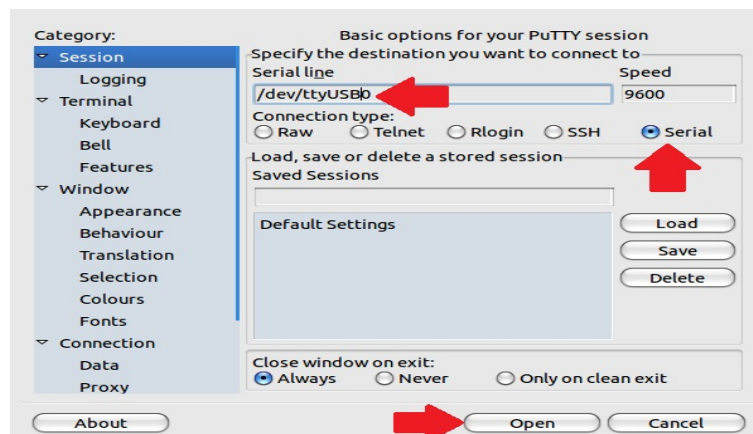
Category:

Session
Logging
Terminal
Keyboard
Bell
Features
Window
Appearance
Behaviour
Translation
Selection
Colours
Fonts
Connection
Data
Proxy

Basic options for your PuTTY session

Specify the destination you want to connect to

Serial line
/dev/ttyUSB0

Speed
9600

Connection type:
Raw
Telnet
Rlogin
SSH
Serial

Load, save or delete a stored session

Saved Sessions

Default Settings

Load
Save
Delete

Close window on exit:
Always
Never
Only on clean exit

About
Open
Cancel